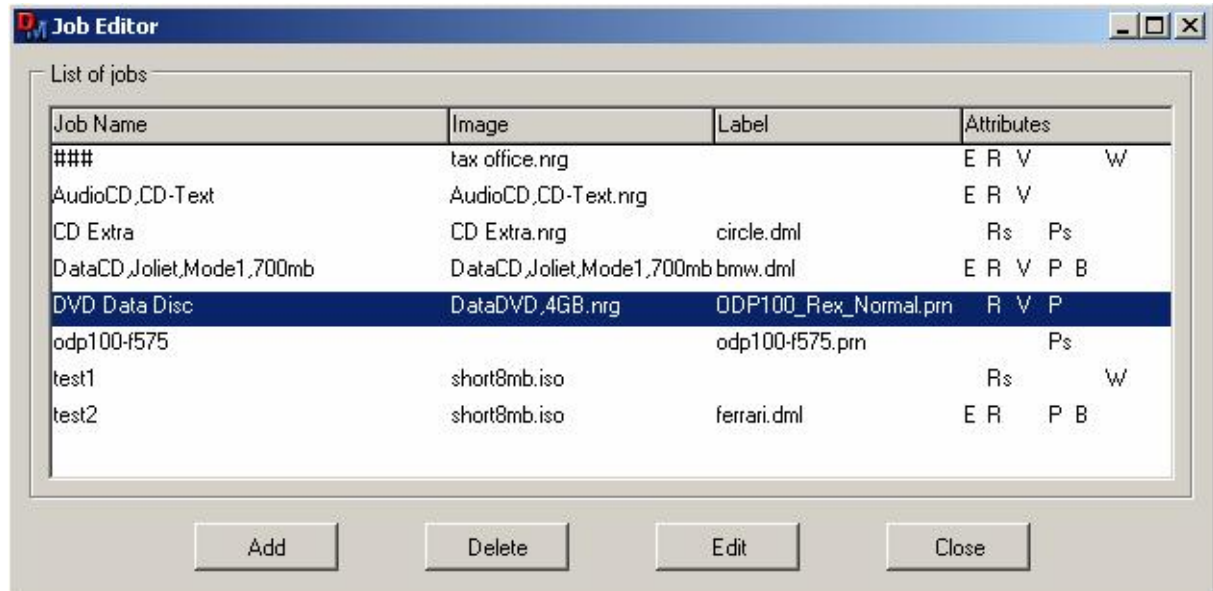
Job Editor

List of jobs

| Job Name | Image | Label | Attributes |
|---|---|---|---|
| ### | tax office.nrg | | E R V W |
| AudioCD,CD-Text | AudioCD,CD-Text.nrg | | E R V |
| CD Extra | CD Extra.nrg | circle.dml | Rs Ps |
| DataCD,Joliet,Mode1,700mb | DataCD,Joliet,Mode1,700mb | bmw.dml | E R V P B |
| DVD Data Disc | DataDVD,4GB.nrg | ODP100_Rex_Normal.prn | R V P |
| odp100-f575 | | odp100-f575.prn | Ps |
| test1 | short8mb.iso | | Rs W |
| test2 | short8mb.iso | ferrari.dml | E R P B |

Add Delete Edit Close